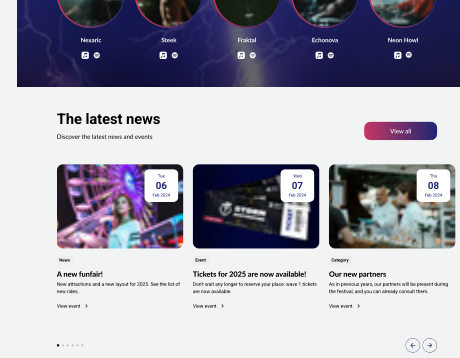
Nexaric
Steek
Fraktal
Echonova
Neon Howl

The latest news

Discover the latest news and events

View all

Tue
06
Feb 2024

Wed
07
Feb 2024

Thu
08
Feb 2024

News
A new funfair!
New attractions and a new layout for 2025. See the list of new rides.
View event

Event
Tickets for 2025 are now available!
Don't wait any longer to reserve your place: wave 1 tickets are now available.
View event

Category
Our new partners
As in previous years, our partners will be present during the festival, and you can already consult them.
View event